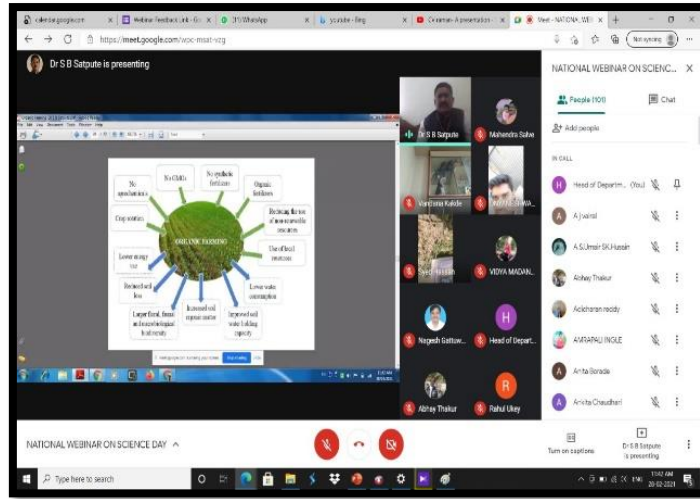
calendar.google.com | Webinar Feedback Link - Go | (31) WhatsApp | youtube - Bing | Ce-raman - A presentation | Meet - NATIONAL WEB

https://meet.google.com/woc-msat-vzg

Not syncing

Dr S B Satpute is presenting

No agrochemicals

No GMOs

No synthetic fertilizers

Organic fertilizers

Crop rotation

Reducing the use of non renewable resources

ORGANIC FARMING

Use of local resources

Lower energy use

Lower water consumption

Reduced soil loss

Larger floral, faunal and microbiological biodiversity

Increased soil organic matter

Improved soil water holding capacity

Dr S B Satpute

Mahendra Salve

Vandana Kakde

VIDYA MADAN

Nagesh Gattow

Head of Depart

Abhay Thakur

Rahul Ukey

NATIONAL WEBINAR ON SCIENCE...

People (100)

Chat

Add people

IN CALL

Head of Departm... (You)

A Jwairal

A.S.Umair SK.Hussain

Abhay Thakur

Aclcharan reddy

AMRAPALI INGLE

Anita Borade

Ankita Chaudhari

NATIONAL WEBINAR ON SCIENCE DAY

Turn on captions

Dr S B Satpute is presenting

Type here to search

11:42 AM
28-02-2021